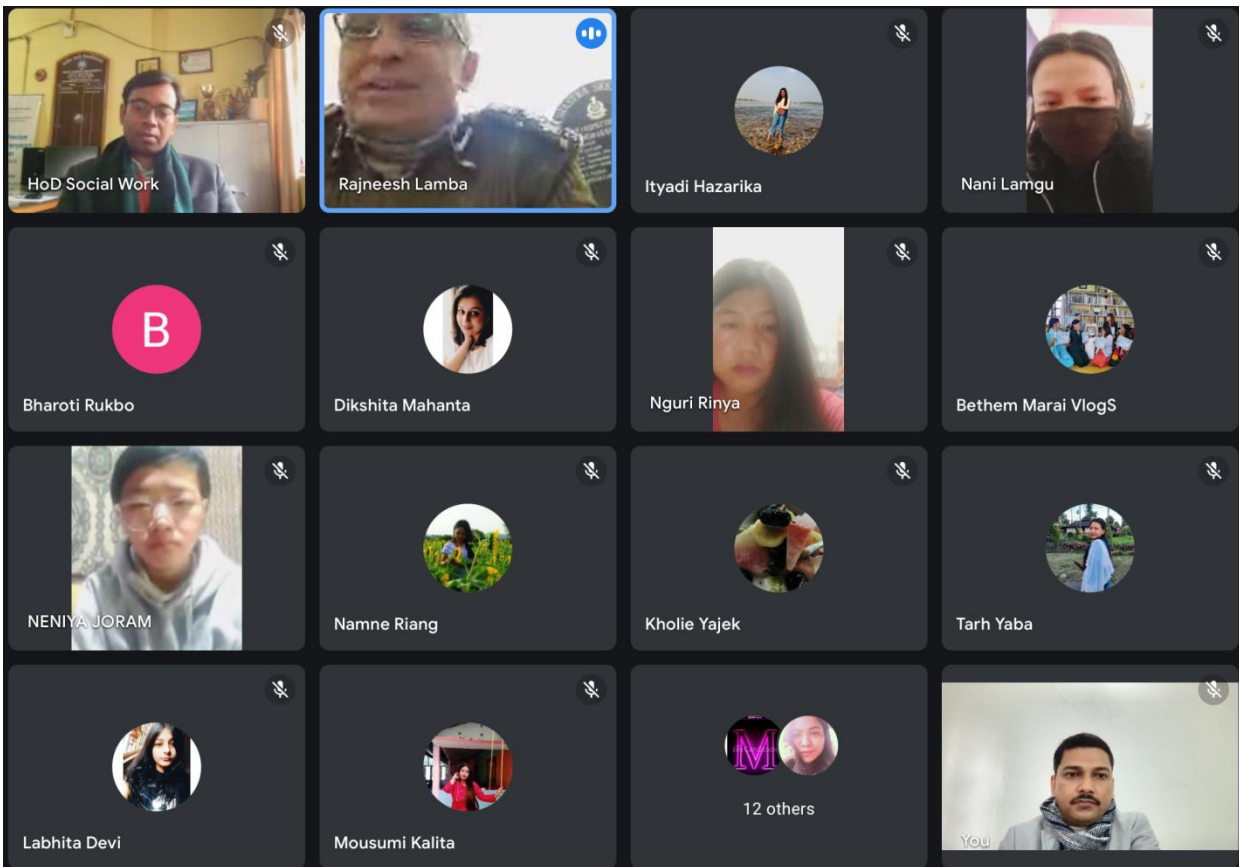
HoD Social Work

Rajneesh Lamba

Ityadi Hazarika

Nani Lamgu

B

Bharoti Rukbo

Dikshita Mahanta

Nguri Rinya

Bethem Marai VlogS

NENIYA JORAM

Namne Riang

Kholie Yajek

Tarh Yaba

Labhita Devi

Mousumi Kalita

M

12 others

You